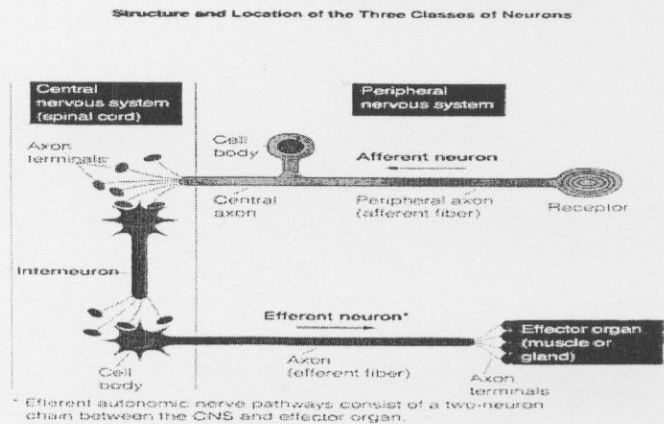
Structure and Location of the Three Classes of Neurons

Central nervous system (spinal cord)

Peripheral nervous system

Axon terminals

Cell body

Afferent neuron

Central axon

Peripheral axon (afferent fiber)

Receptor

Interneuron

Efferent neuron*

Effector organ (muscle or gland)

Cell body

Axon (efferent fiber)

Axon terminals

* Efferent autonomic nerve pathways consist of a two-neuron chain between the CNS and effector organ.